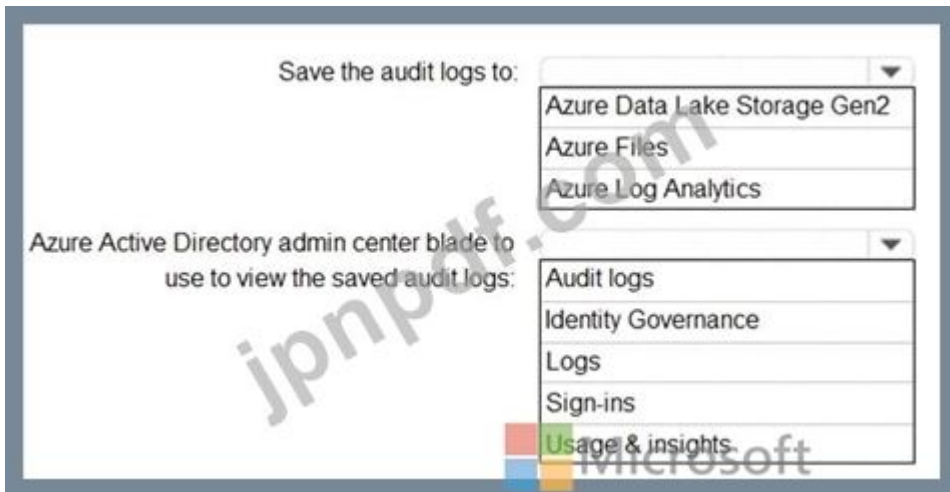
Save the audit logs to:

Azure Data Lake Storage Gen2

Azure Files

Azure Log Analytics

Azure Active Directory admin center blade to use to view the saved audit logs:

Audit logs

Identity Governance

Logs

Sign-ins

Usage & insights

jpnpdf.com

Microsoft